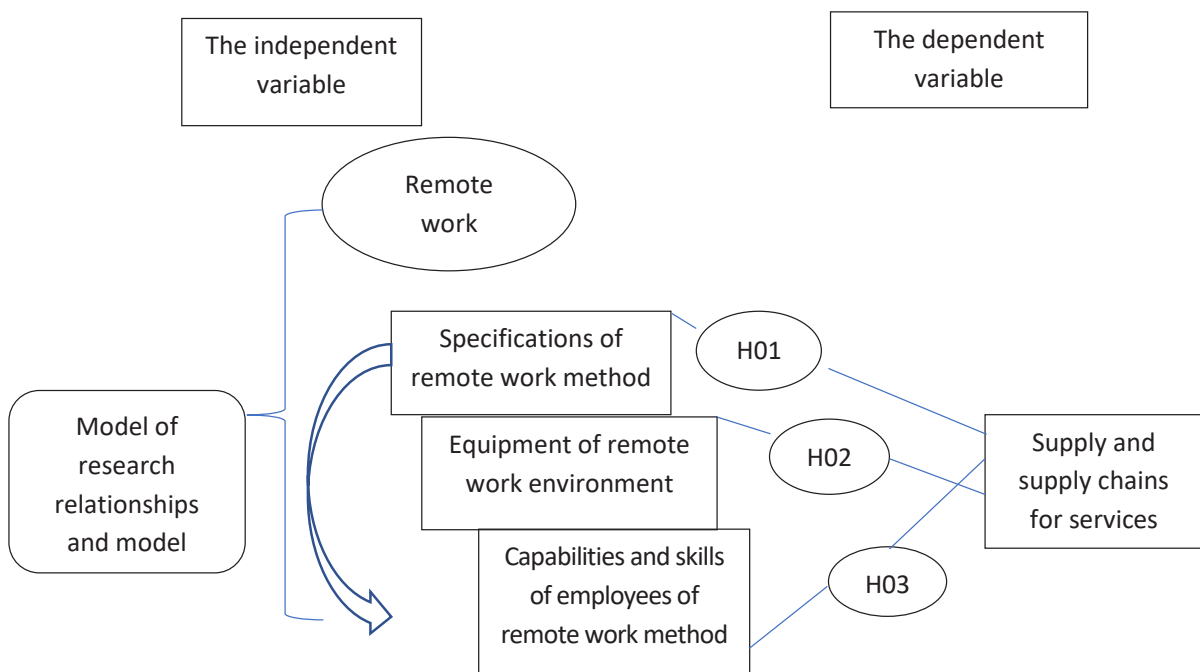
The independent variable

The dependent variable

Remote work

Specifications of remote work method

H01

Model of research relationships and model

Equipment of remote work environment

H02

Supply and supply chains for services

Capabilities and skills of employees of remote work method

H03